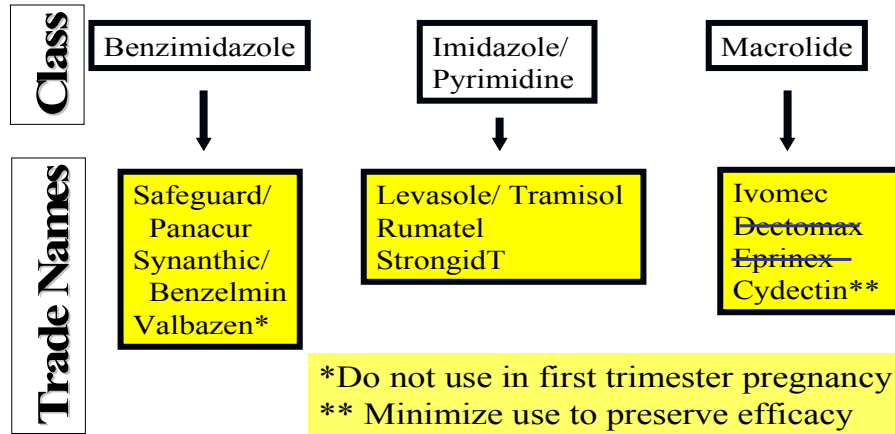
Class

Benzimidazole

Imidazole/ Pyrimidine

Macrolide

Trade Names

Safeguard/ Panacur
Synanthic/ Benzelmin
Valbazen*

Levasole/ Tramisol
Rumatel
StrongidT

Ivomec
~~Dectomax~~
~~Eprinex~~
Cydectin**

*Do not use in first trimester pregnancy
** Minimize use to preserve efficacy